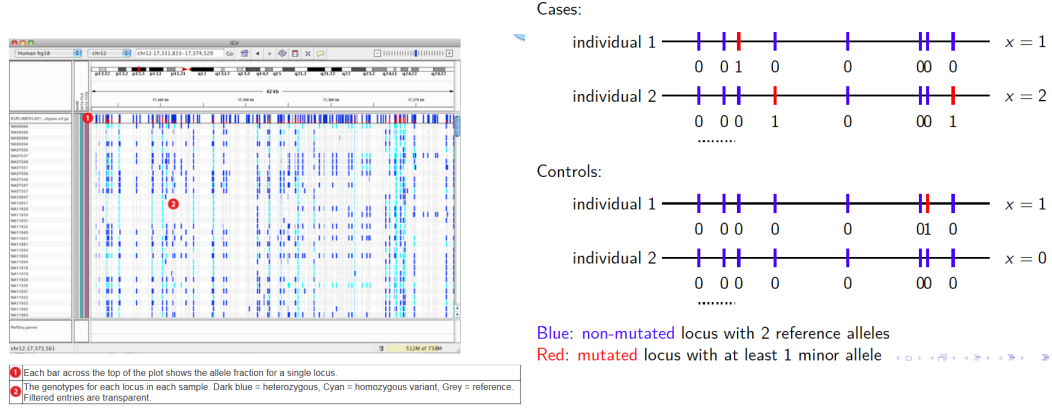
Human hg18 chr12 chr12:17,331,833-17,374,529 Go

42 kb

chr12:17,373,561

512M of 738M

1 Each bar across the top of the plot shows the allele fraction for a single locus.

2 The genotypes for each locus in each sample. Dark blue = heterozygous, Cyan = homozygous variant, Grey = reference. Filtered entries are transparent.

Cases:

individual 1 0 0 1 0 0 00 0 $x = 1$

individual 2 0 0 0 1 0 00 1 $x = 2$

.......

Controls:

individual 1 0 0 0 0 0 01 0 $x = 1$

individual 2 0 0 0 0 0 00 0 $x = 0$

.......

Blue: non-mutated locus with 2 reference alleles
Red: mutated locus with at least 1 minor allele